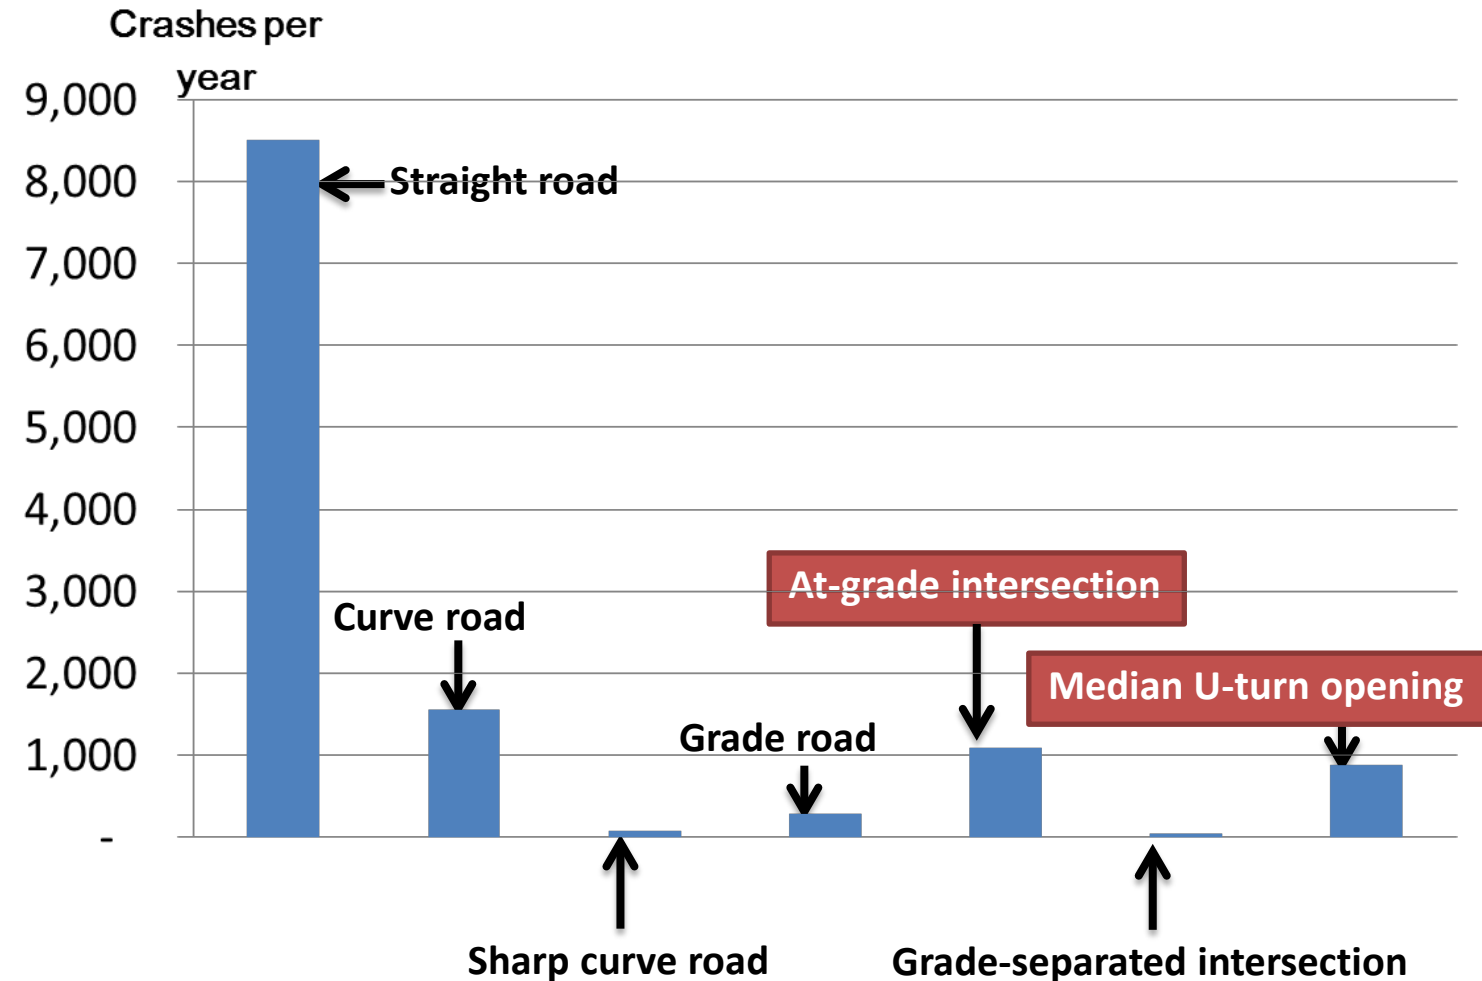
Crashes per year

9,000
8,000
7,000
6,000
5,000
4,000
3,000
2,000
1,000
-

Straight road
Curve road
At-grade intersection
Median U-turn opening
Grade road
Sharp curve road
Grade-separated intersection